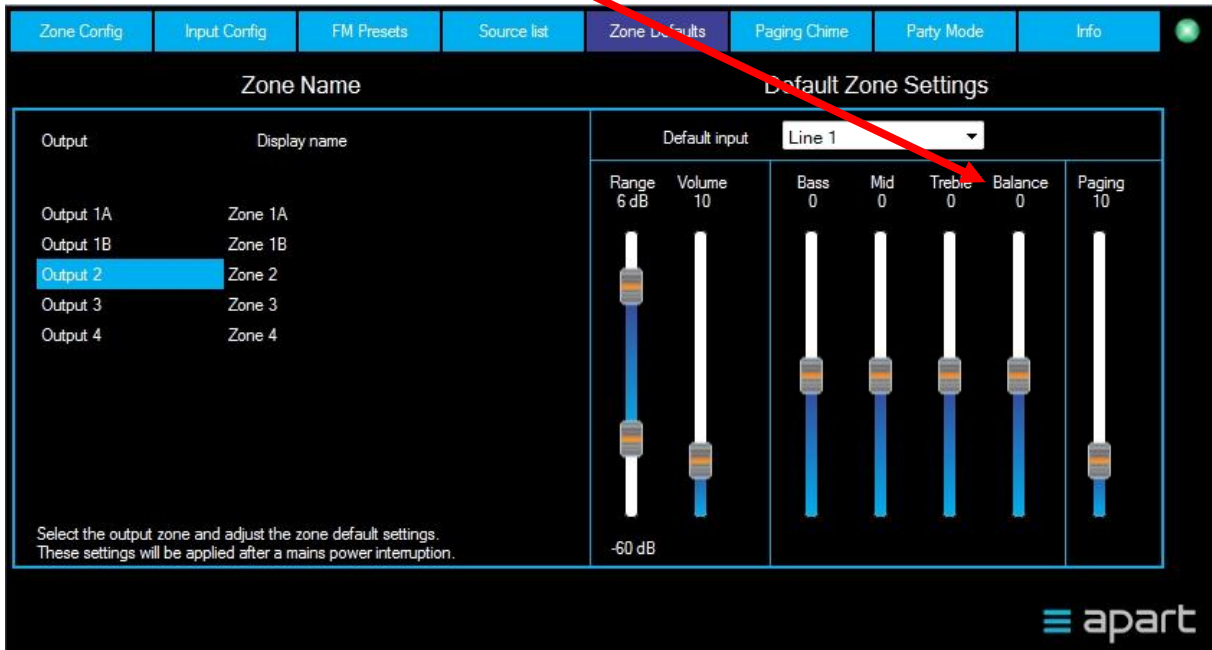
Zone Config | Input Config | FM Presets | Source list | Zone Defaults | Paging Chime | Party Mode | Info

Zone Name

Default Zone Settings

Output

Display name

Output 1A Zone 1A
Output 1B Zone 1B
Output 2 Zone 2
Output 3 Zone 3
Output 4 Zone 4

Default input Line 1

Range 6 dB

Volume 10

Bass 0

Mid 0

Treble 0

Balance 0

Paging 10

-60 dB

Select the output zone and adjust the zone default settings.
These settings will be applied after a mains power interruption.

apart